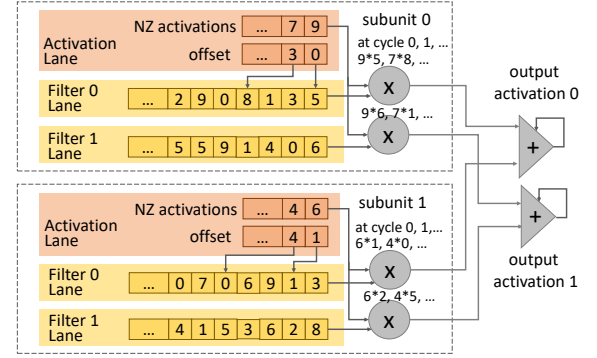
Activation Lane

NZ activations

| ... | 7 | 9 |
|---|---|---|

offset

| ... | 3 | 0 |
|---|---|---|

subunit 0

at cycle 0, 1, ...
9*5, 7*8, ...

Filter 0 Lane

| ... | 2 | 9 | 0 | 8 | 1 | 3 | 5 |
|---|---|---|---|---|---|---|---|

X

9*6, 7*1, ...

Filter 1 Lane

| ... | 5 | 5 | 9 | 1 | 4 | 0 | 6 |
|---|---|---|---|---|---|---|---|

X

output activation 0

+

Activation Lane

NZ activations

| ... | 4 | 6 |
|---|---|---|

offset

| ... | 4 | 1 |
|---|---|---|

subunit 1

at cycle 0, 1,...
6*1, 4*0, ...

Filter 0 Lane

| ... | 0 | 7 | 0 | 6 | 9 | 1 | 3 |
|---|---|---|---|---|---|---|---|

X

6*2, 4*5, ...

Filter 1 Lane

| ... | 4 | 1 | 5 | 3 | 6 | 2 | 8 |
|---|---|---|---|---|---|---|---|

X

+

output activation 1